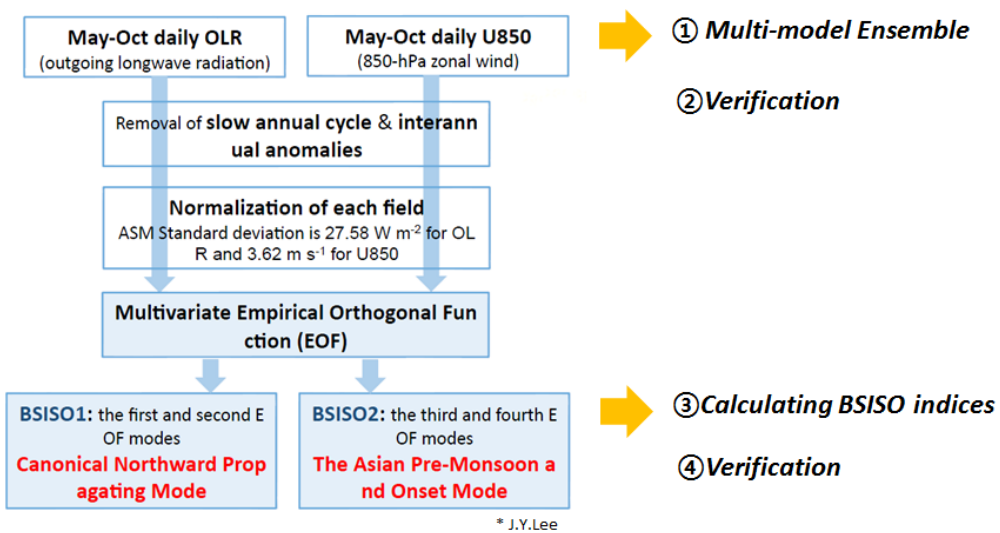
May-Oct daily OLR
(outgoing longwave radiation)

May-Oct daily U850
(850-hPa zonal wind)

① Multi-model Ensemble

② Verification

Removal of slow annual cycle & interannual anomalies

Normalization of each field
ASM Standard deviation is 27.58 W m$^{-2}$ for OLR and 3.62 m s$^{-1}$ for U850

Multivariate Empirical Orthogonal Function (EOF)

BSISO1: the first and second EOF modes
Canonical Northward Propagating Mode

BSISO2: the third and fourth EOF modes
The Asian Pre-Monsoon and Onset Mode

③ Calculating BSISO indices

④ Verification

* J.Y.Lee